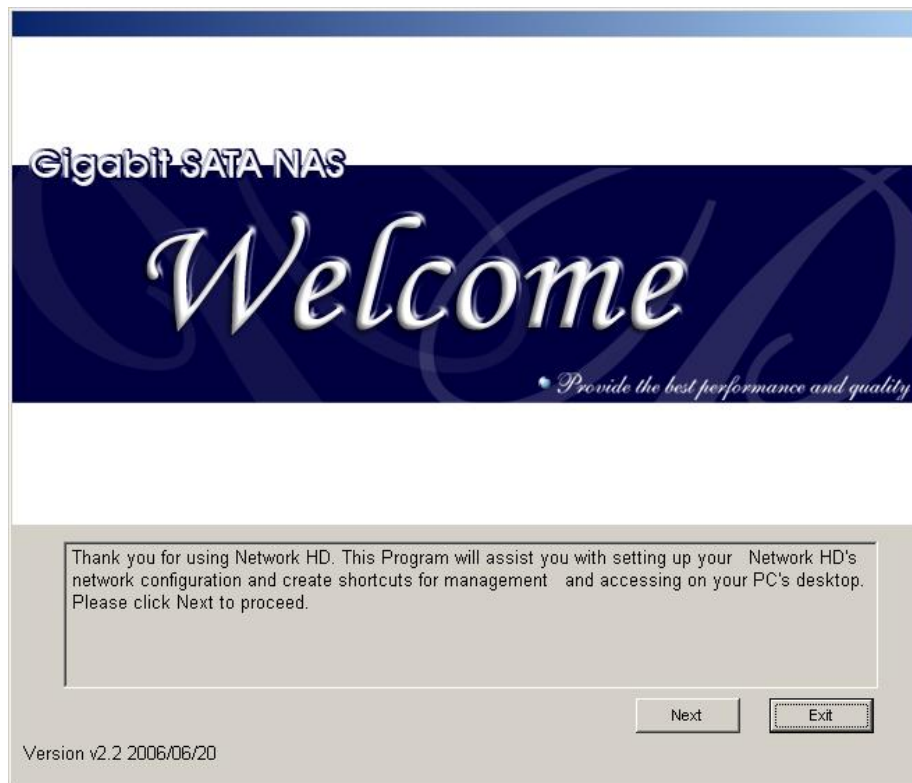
Gigabit SATA NAS

Welcome

Provide the best performance and quality

Thank you for using Network HD. This Program will assist you with setting up your Network HD's network configuration and create shortcuts for management and accessing on your PC's desktop. Please click Next to proceed.

Next

Exit

Version v2.2 2006/06/20